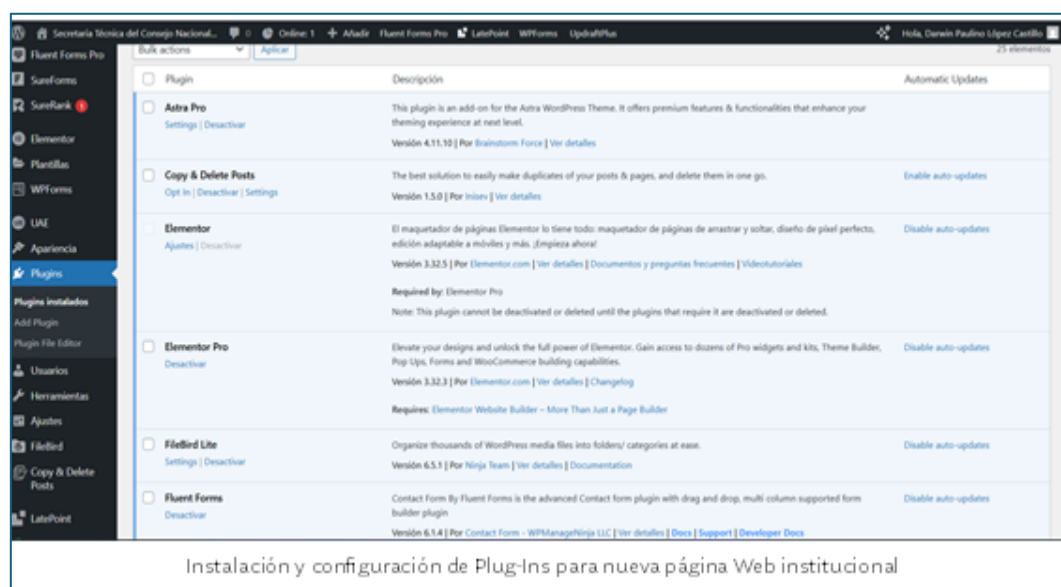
Secretaría Técnica del Consejo Nacional... 0 Online: 1 + Añadir Fluent Forms Pro LatePoint WPForms UpdraftPlus Hola, Darwin Paulino López Castillo

Fluent Forms Pro
SureForms
SureRank 1
Elementor
Plantillas
WPForms
UAE
Apariencia
Plugins
Plugins instalados
Add Plugin
Plugin File Editor
Usuarios
Herramientas
Ajustes
FileBird
Copy & Delete Posts
LatePoint

Bulk actions Aplicar 25 elementos

| Plugin | Descripción | Automatic Updates |
|---|---|---|
| Astra Pro Settings \| Desactivar | This plugin is an add-on for the Astra WordPress Theme. It offers premium features & functionalities that enhance your theming experience at next level. Versión 4.11.10 \| Por Brainstorm Force \| Ver detalles | |
| Copy & Delete Posts Opt In \| Desactivar \| Settings | The best solution to easily make duplicates of your posts & pages, and delete them in one go. Versión 1.5.0 \| Por Inisev \| Ver detalles | Enable auto-updates |
| Elementor Ajustes \| Desactivar | El maquetador de páginas Elementor lo tiene todo: maquetador de páginas de arrastrar y soltar, diseño de píxel perfecto, edición adaptable a móviles y más. ¡Empieza ahora! Versión 3.32.5 \| Por Elementor.com \| Ver detalles \| Documentos y preguntas frecuentes \| Videotutoriales Required by: Elementor Pro Note: This plugin cannot be deactivated or deleted until the plugins that require it are deactivated or deleted. | Disable auto-updates |
| Elementor Pro Desactivar | Elevate your designs and unlock the full power of Elementor. Gain access to dozens of Pro widgets and kits, Theme Builder, Pop Ups, Forms and WooCommerce building capabilities. Versión 3.32.3 \| Por Elementor.com \| Ver detalles \| Changelog Requires: Elementor Website Builder – More Than Just a Page Builder | Disable auto-updates |
| FileBird Lite Settings \| Desactivar | Organize thousands of WordPress media files into folders/ categories at ease. Versión 6.5.1 \| Por Ninja Team \| Ver detalles \| Documentation | Disable auto-updates |
| Fluent Forms Desactivar | Contact Form By Fluent Forms is the advanced Contact form plugin with drag and drop, multi column supported form builder plugin Versión 6.1.4 \| Por Contact Form - WPManageNinja LLC \| Ver detalles \| Docs \| Support \| Developer Docs | Disable auto-updates |

Instalación y configuración de Plug-Ins para nueva página Web institucional